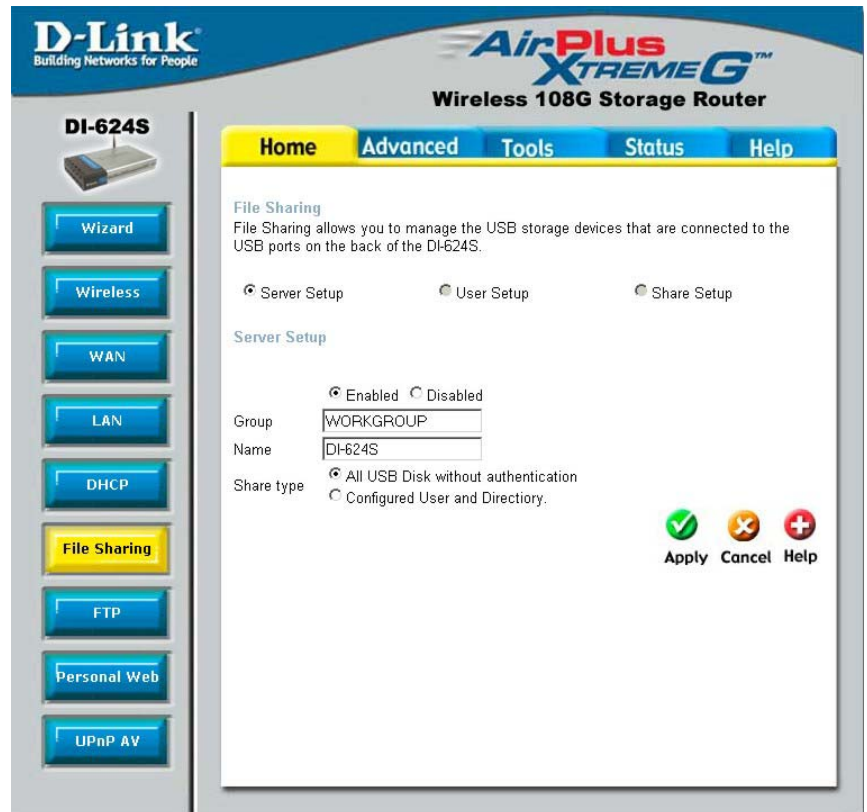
D-Link
Building Networks for People

AirPlus XTREME G™
Wireless 108G Storage Router

DI-624S

Home | Advanced | Tools | Status | Help

Wizard
Wireless
WAN
LAN
DHCP
File Sharing
FTP
Personal Web
UPnP AV

File Sharing
File Sharing allows you to manage the USB storage devices that are connected to the USB ports on the back of the DI-624S.

Server Setup   User Setup   Share Setup

Server Setup

Enabled   Disabled

Group   WORKGROUP
Name   DI-624S
Share type   All USB Disk without authentication
Configured User and Directiory.

Apply   Cancel   Help